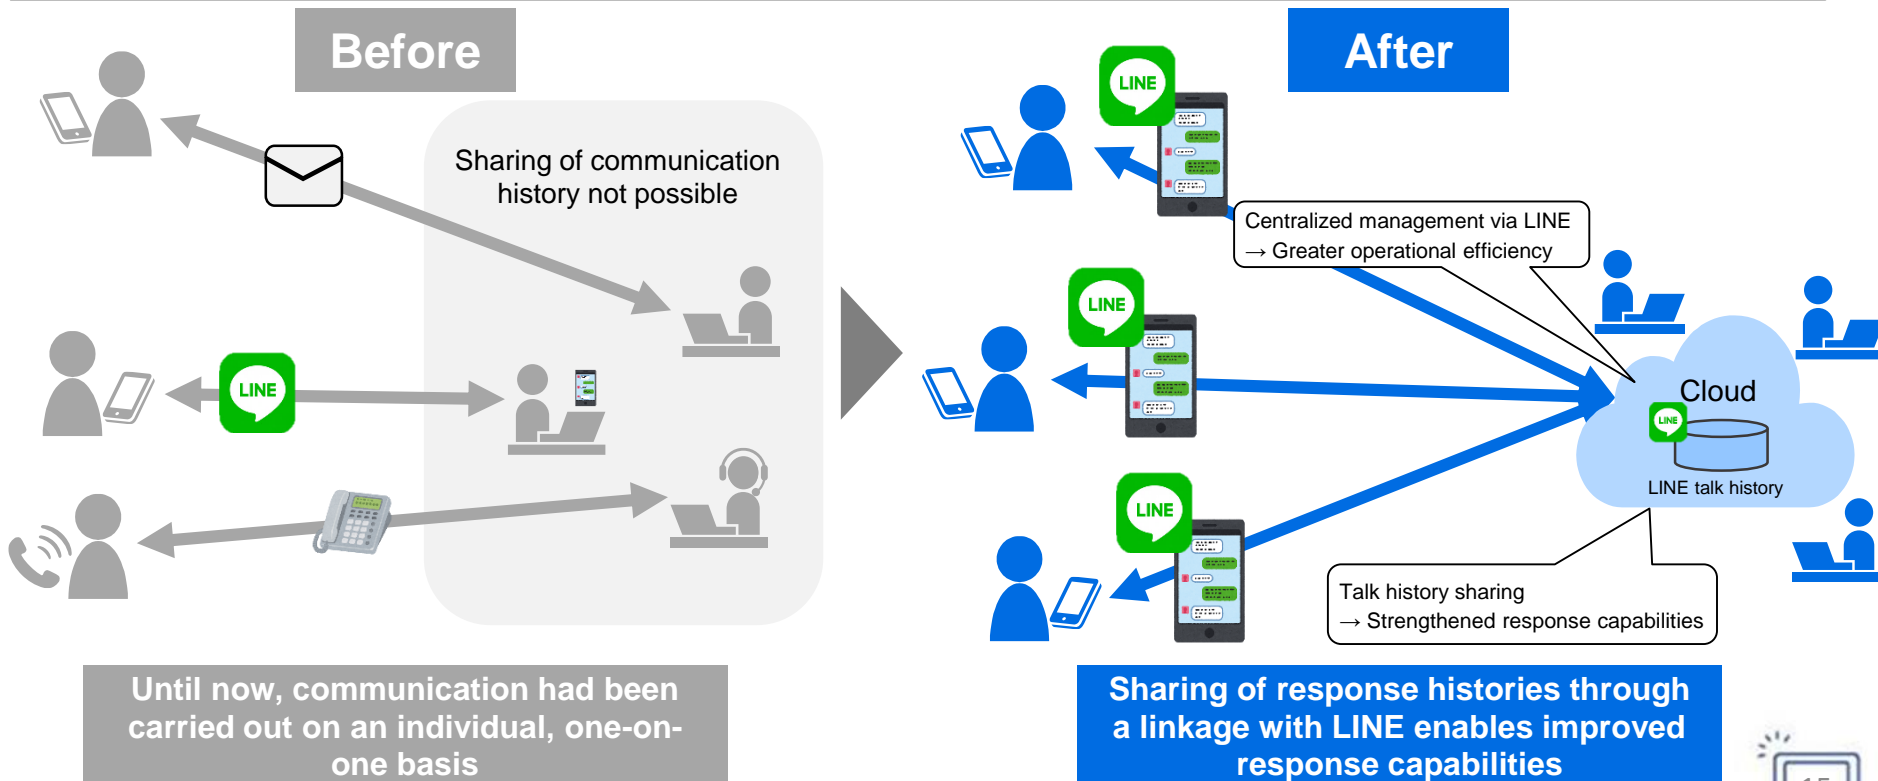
Before

After

LINE

Sharing of communication history not possible

LINE

LINE

LINE

LINE

Centralized management via LINE
→ Greater operational efficiency

Cloud

LINE

LINE talk history

Talk history sharing
→ Strengthened response capabilities

Until now, communication had been carried out on an individual, one-on-one basis

Sharing of response histories through a linkage with LINE enables improved response capabilities